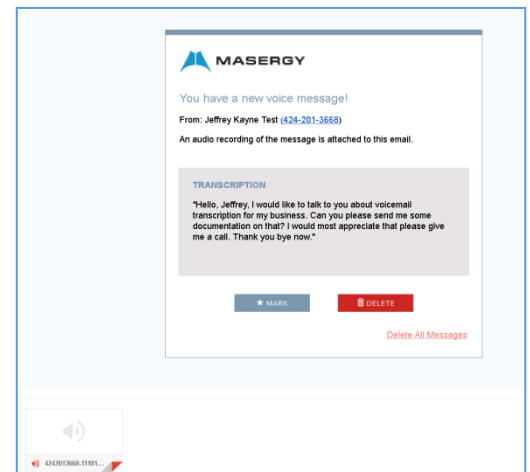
MASERGY

You have a new voice message!

From: Jeffrey Kayne Test (424-201-3668)

An audio recording of the message is attached to this email.

TRANSCRIPTION

"Hello, Jeffrey, I would like to talk to you about voicemail transcription for my business. Can you please send me some documentation on that? I would most appreciate that please give me a call. Thank you bye now."

★ MARK

DELETE

Delete All Messages

4242013668-11181...